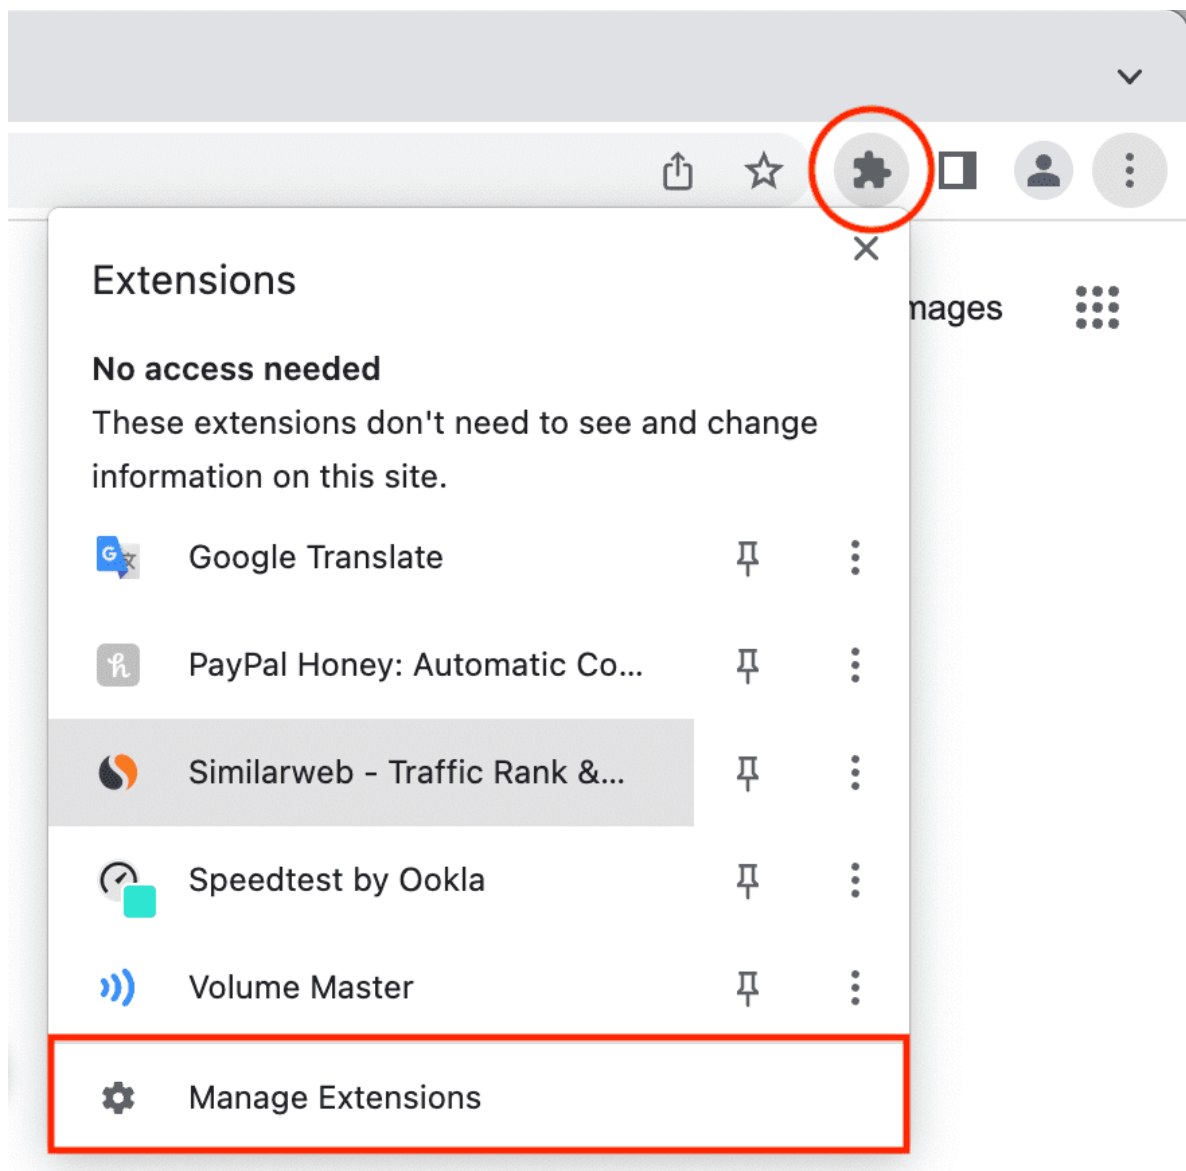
Extensions

No access needed

These extensions don't need to see and change information on this site.

Google Translate

PayPal Honey: Automatic Co...

Similarweb - Traffic Rank &...

Speedtest by Ookla

Volume Master

Manage Extensions

mages